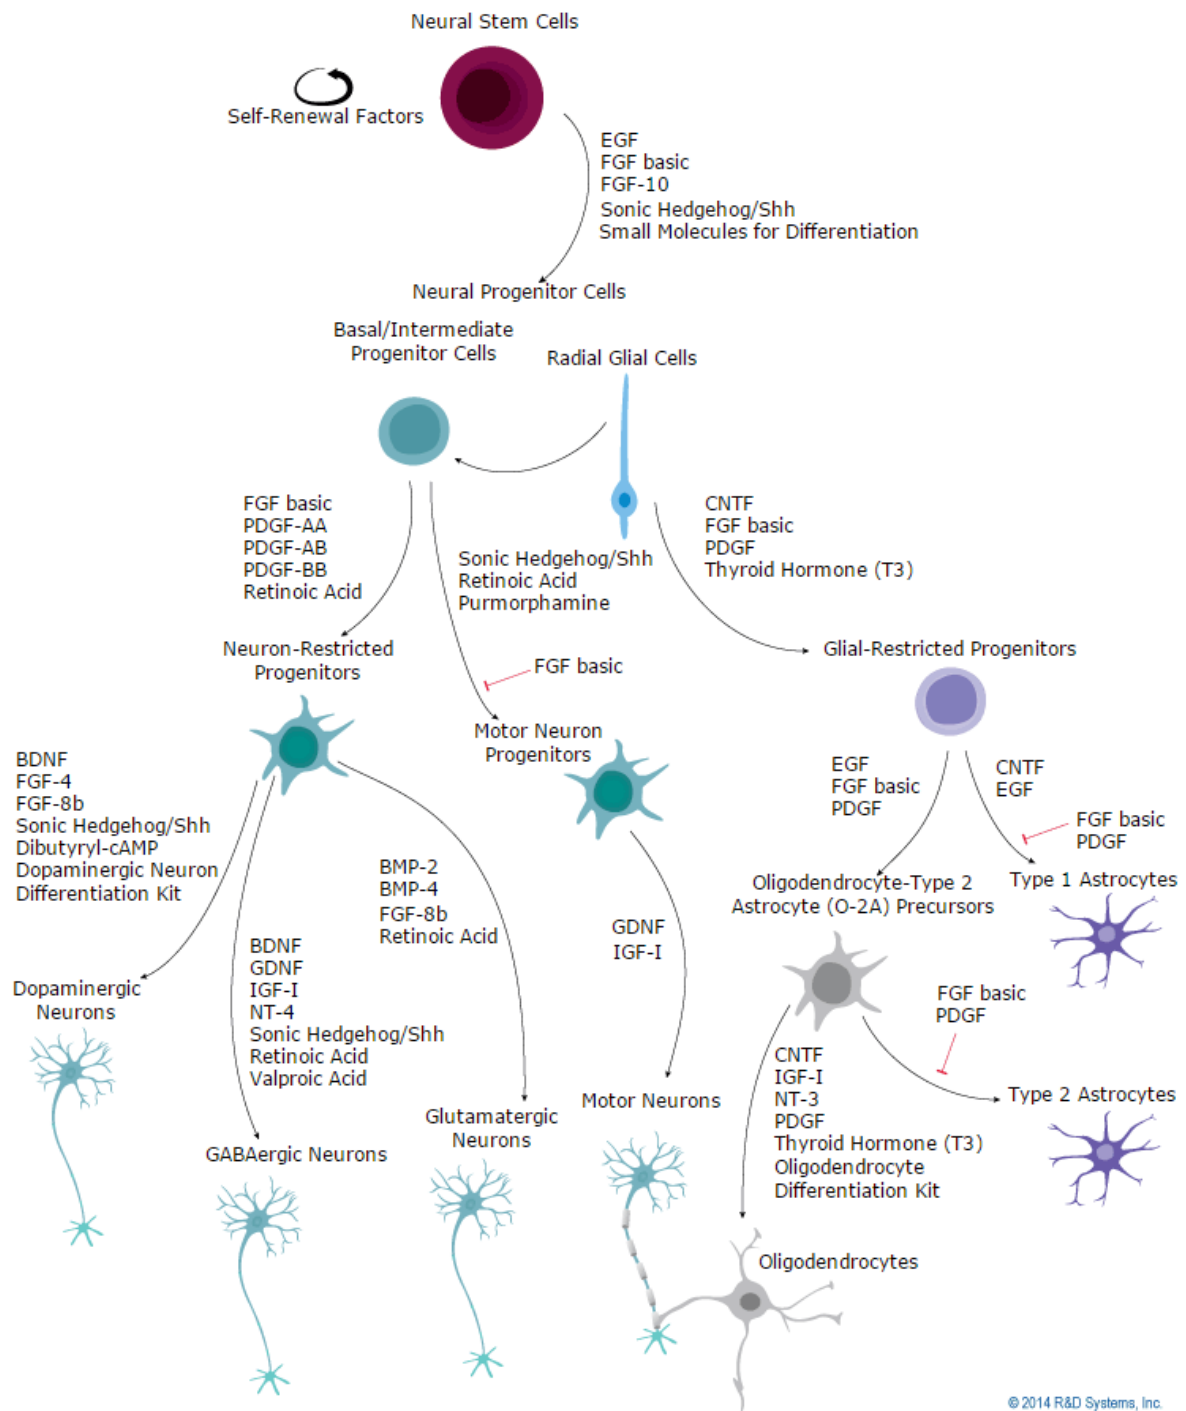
Neural Stem Cells

Self-Renewal Factors

EGF
FGF basic
FGF-10
Sonic Hedgehog/Shh
Small Molecules for Differentiation

Neural Progenitor Cells

Basal/Intermediate Progenitor Cells

Radial Glial Cells

FGF basic
PDGF-AA
PDGF-AB
PDGF-BB
Retinoic Acid

Sonic Hedgehog/Shh
Retinoic Acid
Purmorphamine

CNTF
FGF basic
PDGF
Thyroid Hormone (T3)

Neuron-Restricted Progenitors

FGF basic

Glial-Restricted Progenitors

Motor Neuron Progenitors

BDNF
FGF-4
FGF-8b
Sonic Hedgehog/Shh
Dibutyryl-cAMP
Dopaminergic Neuron Differentiation Kit

EGF
FGF basic
PDGF

CNTF
EGF

FGF basic
PDGF

BMP-2
BMP-4
FGF-8b
Retinoic Acid

Oligodendrocyte-Type 2 Astrocyte (O-2A) Precursors

Type 1 Astrocytes

GDNF
IGF-I

BDNF
GDNF
IGF-I
NT-4
Sonic Hedgehog/Shh
Retinoic Acid
Valproic Acid

Dopaminergic Neurons

FGF basic
PDGF

CNTF
IGF-I
NT-3
PDGF
Thyroid Hormone (T3)
Oligodendrocyte Differentiation Kit

Type 2 Astrocytes

Glutamatergic Neurons

Motor Neurons

GABAergic Neurons

Oligodendrocytes

© 2014 R&D Systems, Inc.